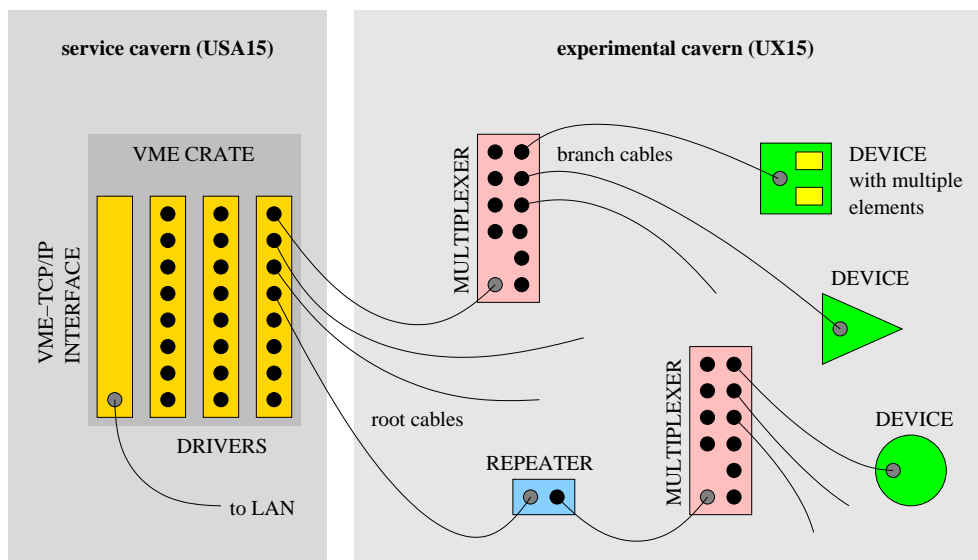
service cavern (USA15)

experimental cavern (UX15)

VME CRATE

VME–TCP/IP INTERFACE

DRIVERS

to LAN

root cables

MULTIPLEXER

branch cables

DEVICE with multiple elements

DEVICE

MULTIPLEXER

DEVICE

REPEATER